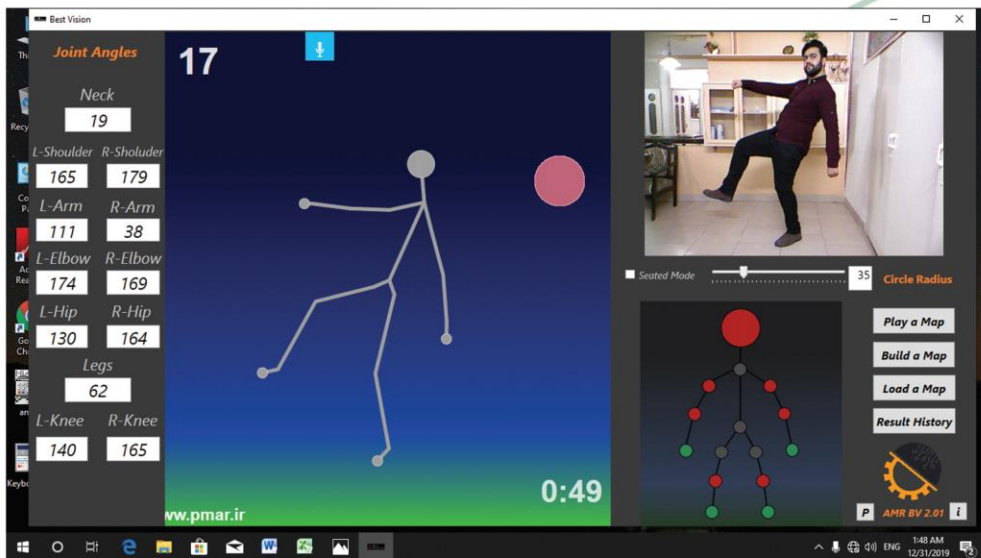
Best Vision

Joint Angles

Neck
19

L-Shoulder R-Sholuder
165 179

L-Arm R-Arm
111 38

L-Elbow R-Elbow
174 169

L-Hip R-Hip
130 164

Legs
62

L-Knee R-Knee
140 165

17

ww.pmar.ir

0:49

Seated Mode

35

Circle Radius

Play a Map

Build a Map

Load a Map

Result History

P

AMR BV 2.01

i

ENG 1:48 AM 12/31/2019